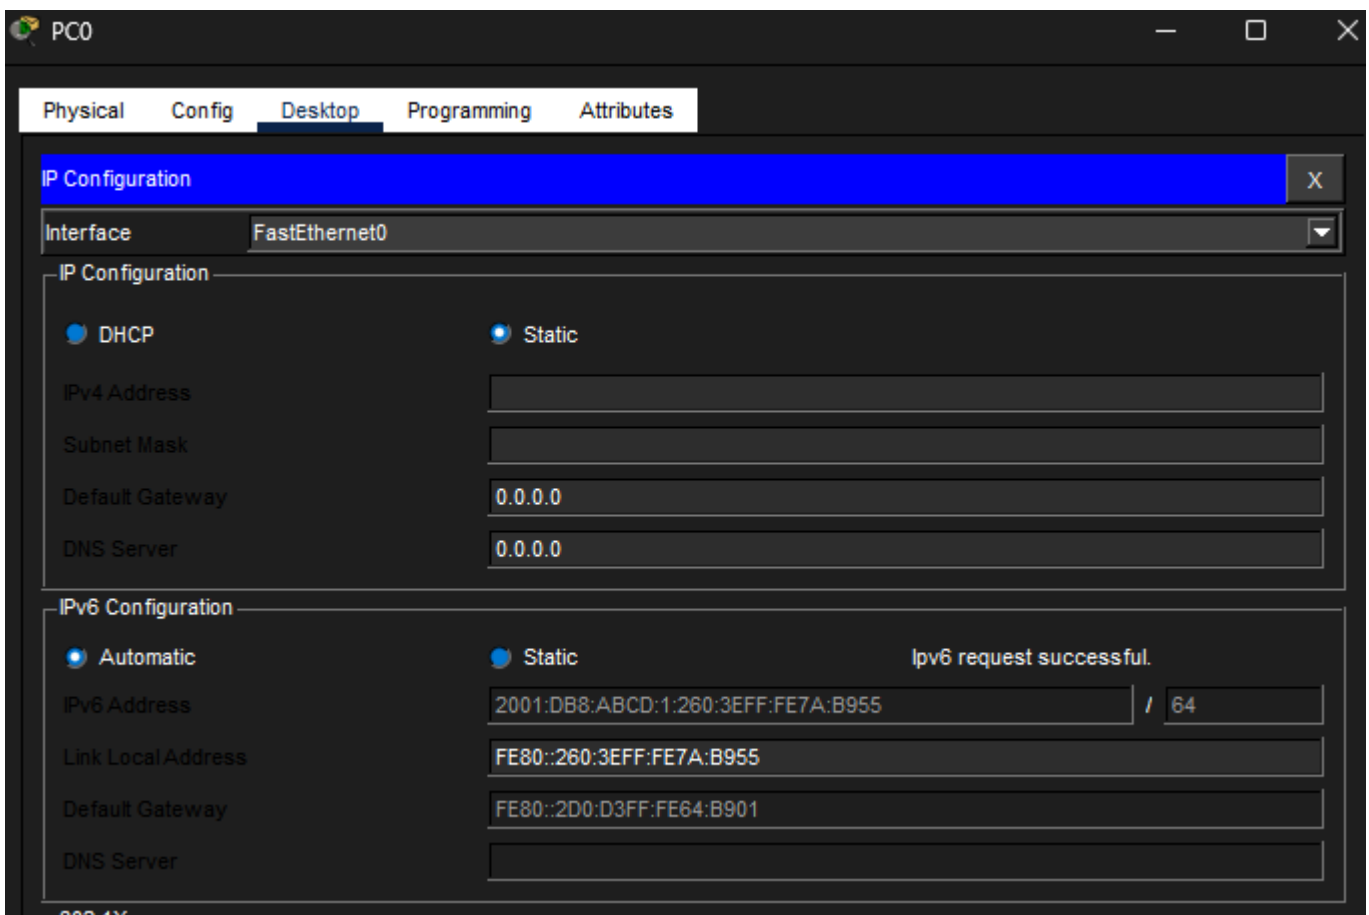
PC0

Physical Config Desktop Programming Attributes

IP Configuration X

Interface FastEthernet0

IP Configuration

DHCP Static

IPv4 Address

Subnet Mask

Default Gateway 0.0.0.0

DNS Server 0.0.0.0

IPv6 Configuration

Automatic Static Ipv6 request successful.

IPv6 Address 2001:DB8:ABCD:1:260:3EFF:FE7A:B955 / 64

Link Local Address FE80::260:3EFF:FE7A:B955

Default Gateway FE80::2D0:D3FF:FE64:B901

DNS Server

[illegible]